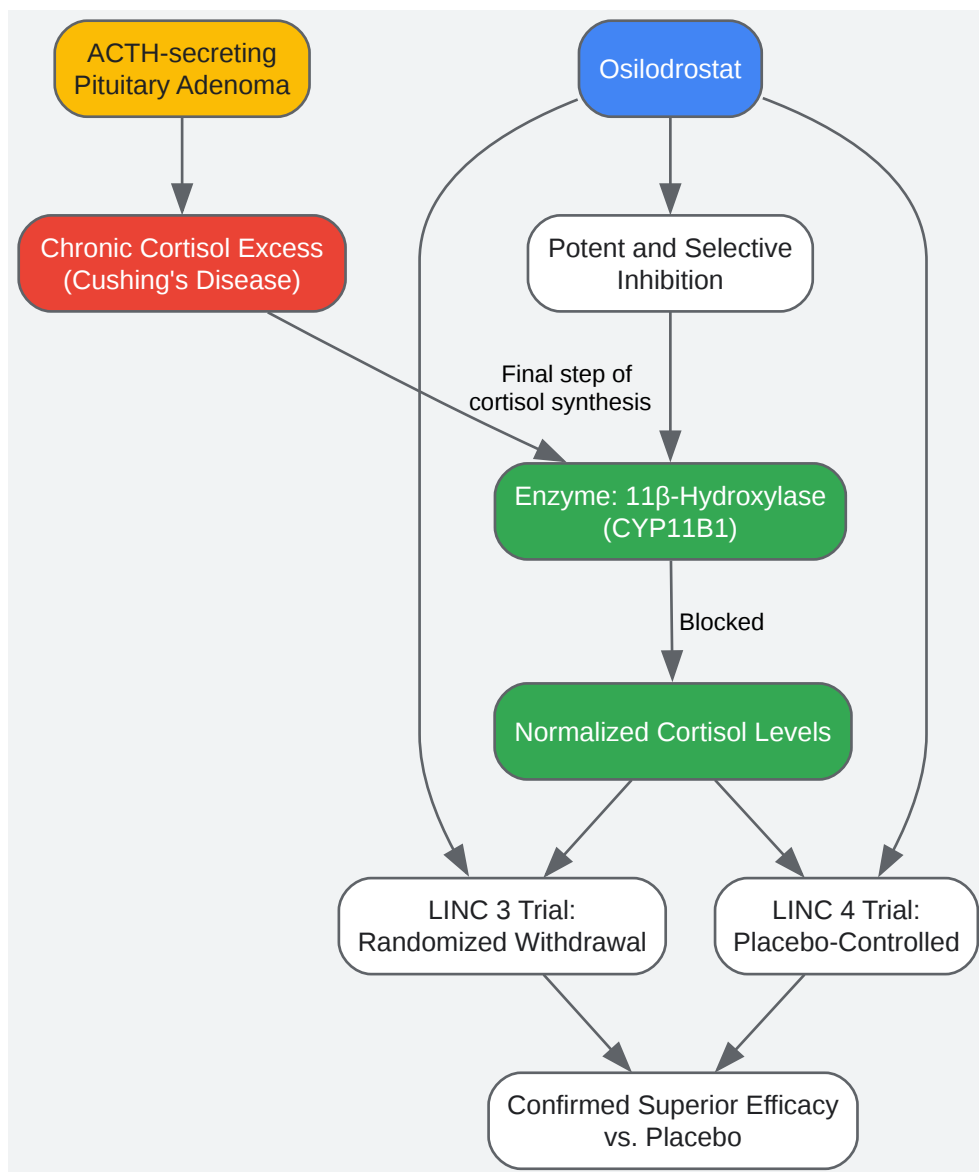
ACTH-secreting Pituitary Adenoma

Osilodrostat

Chronic Cortisol Excess (Cushing's Disease)

Potent and Selective Inhibition

Final step of cortisol synthesis

Enzyme: 11β-Hydroxylase (CYP11B1)

Blocked

Normalized Cortisol Levels

LINC 3 Trial: Randomized Withdrawal

LINC 4 Trial: Placebo-Controlled

Confirmed Superior Efficacy vs. Placebo